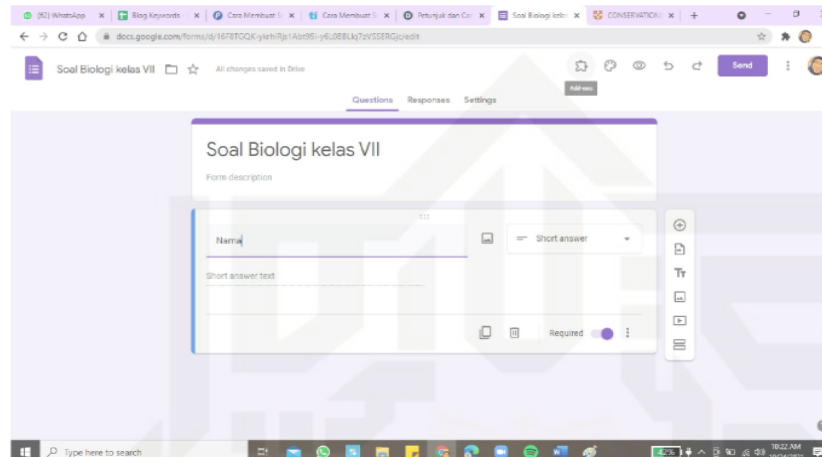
(92) WhatsApp × Blog Keywords × Cara Membuat × Cara Membuat × Petunjuk dan Ca × Soal Biologi kela × CONSERVATION × +

docs.google.com/forms/d/1678TGQK-ykthRjs1Abt9Si-y6L0E8Lkj7zVSSERGjc/edit

Soal Biologi kelas VII All changes saved in Drive

Add-ons

Send

Questions Responses Settings

Soal Biologi kelas VII

Form description

Nama

Short answer

Short answer text

Required

Type here to search

10:22 AM